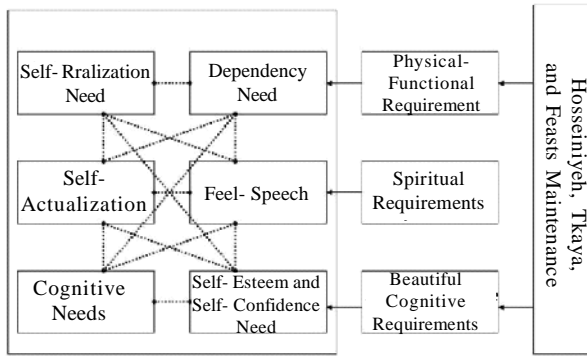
Self- Rralization Need

Dependency Need

Physical-Functional Requirement

Self-Actualization

Feel- Speech

Spiritual Requirements

Cognitive Needs

Self- Esteem and Self- Confidence Need

Beautiful Cognitive Requirements

Hosseiniyeh, Tkaya, and Feasts Maintenance